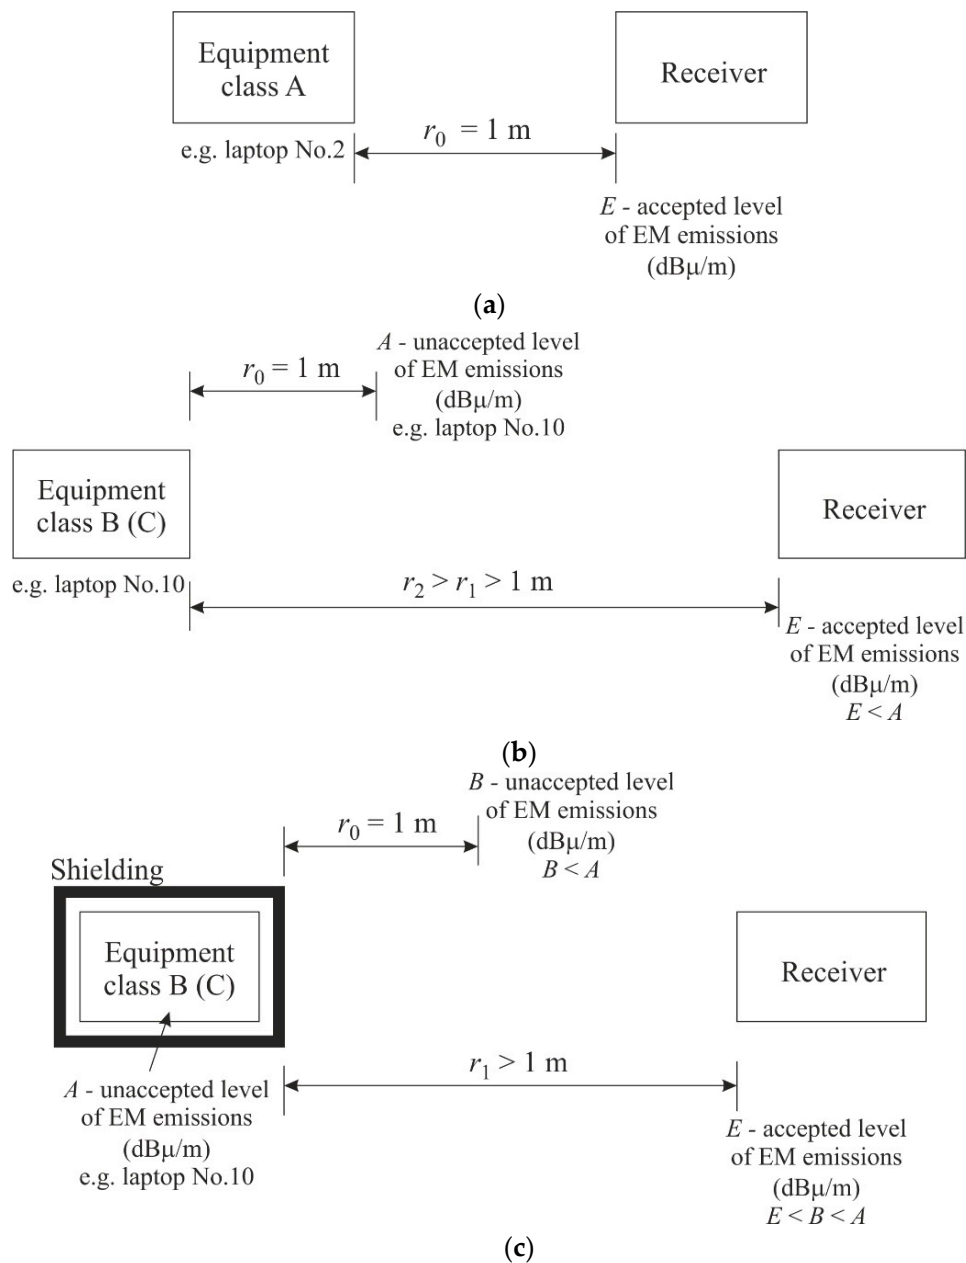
Equipment class A

Receiver

$r_0$ = 1 m

e.g. laptop No.2

$E$ - accepted level of EM emissions (dBμ/m)

(a)

$r_0$ = 1 m

$A$ - unaccepted level of EM emissions (dBμ/m) e.g. laptop No.10

Equipment class B (C)

Receiver

e.g. laptop No.10

$r_2 > r_1 > 1$ m

$E$ - accepted level of EM emissions (dBμ/m) $E < A$

(b)

$r_0$ = 1 m

$B$ - unaccepted level of EM emissions (dBμ/m) $B < A$

Shielding

Equipment class B (C)

Receiver

$A$ - unaccepted level of EM emissions (dBμ/m) e.g. laptop No.10

$r_1 > 1$ m

$E$ - accepted level of EM emissions (dBμ/m) $E < B < A$

(c)